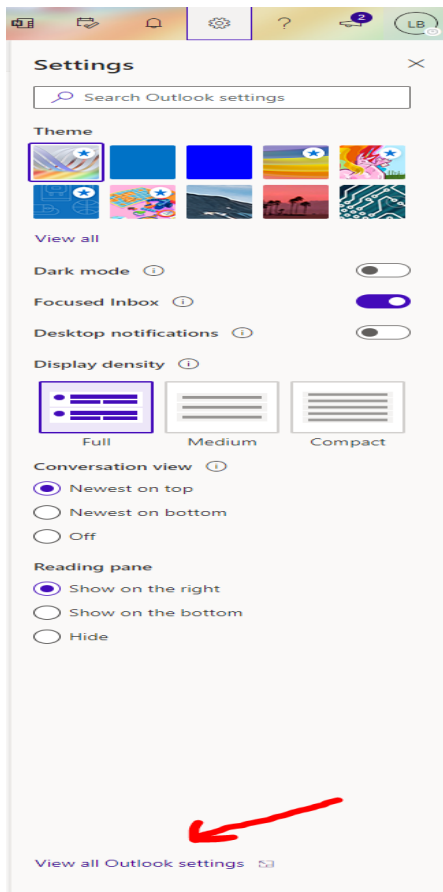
? 2 LB

Settings

Search Outlook settings

Theme

View all

Dark mode

Focused Inbox

Desktop notifications

Display density

Full

Medium

Compact

Conversation view

Newest on top

Newest on bottom

Off

Reading pane

Show on the right

Show on the bottom

Hide

View all Outlook settings